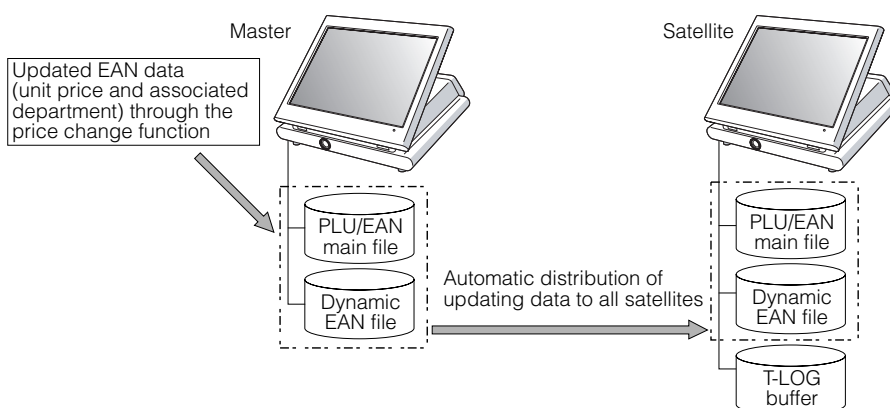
Master

Satellite

Updated EAN data (unit price and associated department) through the price change function

PLU/EAN main file

Dynamic EAN file

Automatic distribution of updating data to all satellites

PLU/EAN main file

Dynamic EAN file

T-LOG buffer